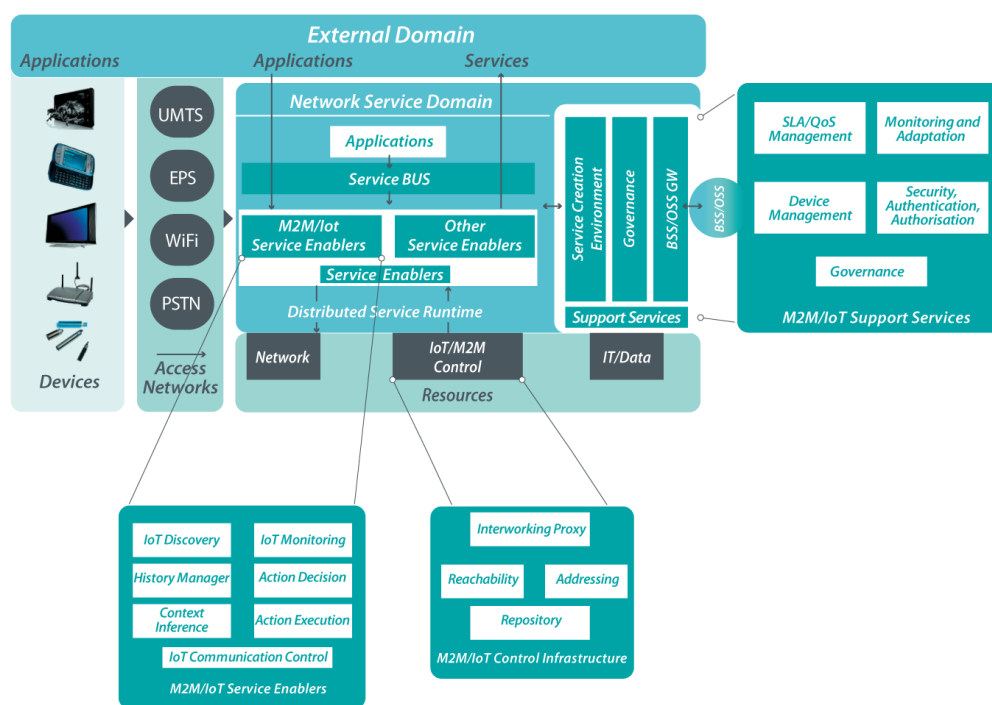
External Domain

Applications

Applications

Services

Devices

UMTS

EPS

WiFi

PSTN

Access Networks

Network Service Domain

Applications

Service BUS

M2M/Iot Service Enablers

Other Service Enablers

Service Enablers

Distributed Service Runtime

Service Creation Environment

Governance

BSS/OSS GW

BSS/OSS

Support Services

SLA/QoS Management

Monitoring and Adaptation

Device Management

Security, Authentication, Authorisation

Governance

M2M/IoT Support Services

Network

IoT/M2M Control

IT/Data

Resources

IoT Discovery

IoT Monitoring

History Manager

Action Decision

Context Inference

Action Execution

IoT Communication Control

M2M/IoT Service Enablers

Interworking Proxy

Reachability

Addressing

Repository

M2M/IoT Control Infrastructure